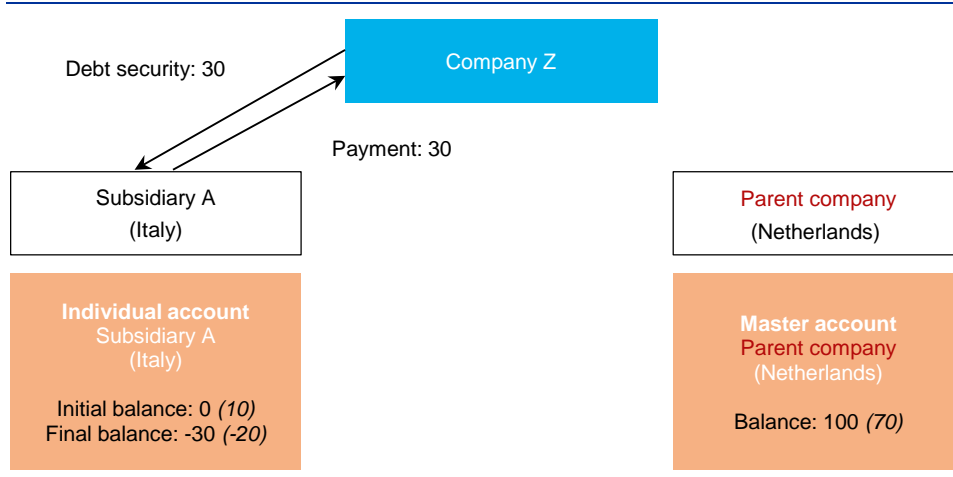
Company Z

Debt security: 30

Payment: 30

Subsidiary A
(Italy)

Parent company
(Netherlands)

Individual account
Subsidiary A
(Italy)

Initial balance: 0 *(10)*
Final balance: -30 *(-20)*

Master account
Parent company
(Netherlands)

Balance: 100 *(70)*